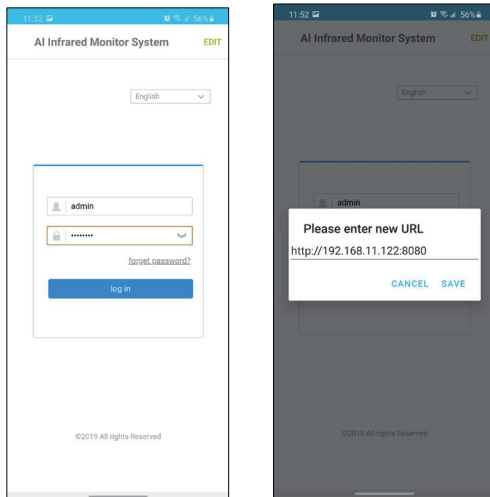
11:52 56%

AI Infrared Monitor System EDIT

English

admin

••••••••

forget password?

log in

©2019 All rights Reserved

11:52 56%

AI Infrared Monitor System EDIT

English

admin

Please enter new URL

http://192.168.11.122:8080

CANCEL SAVE

©2019 All rights Reserved